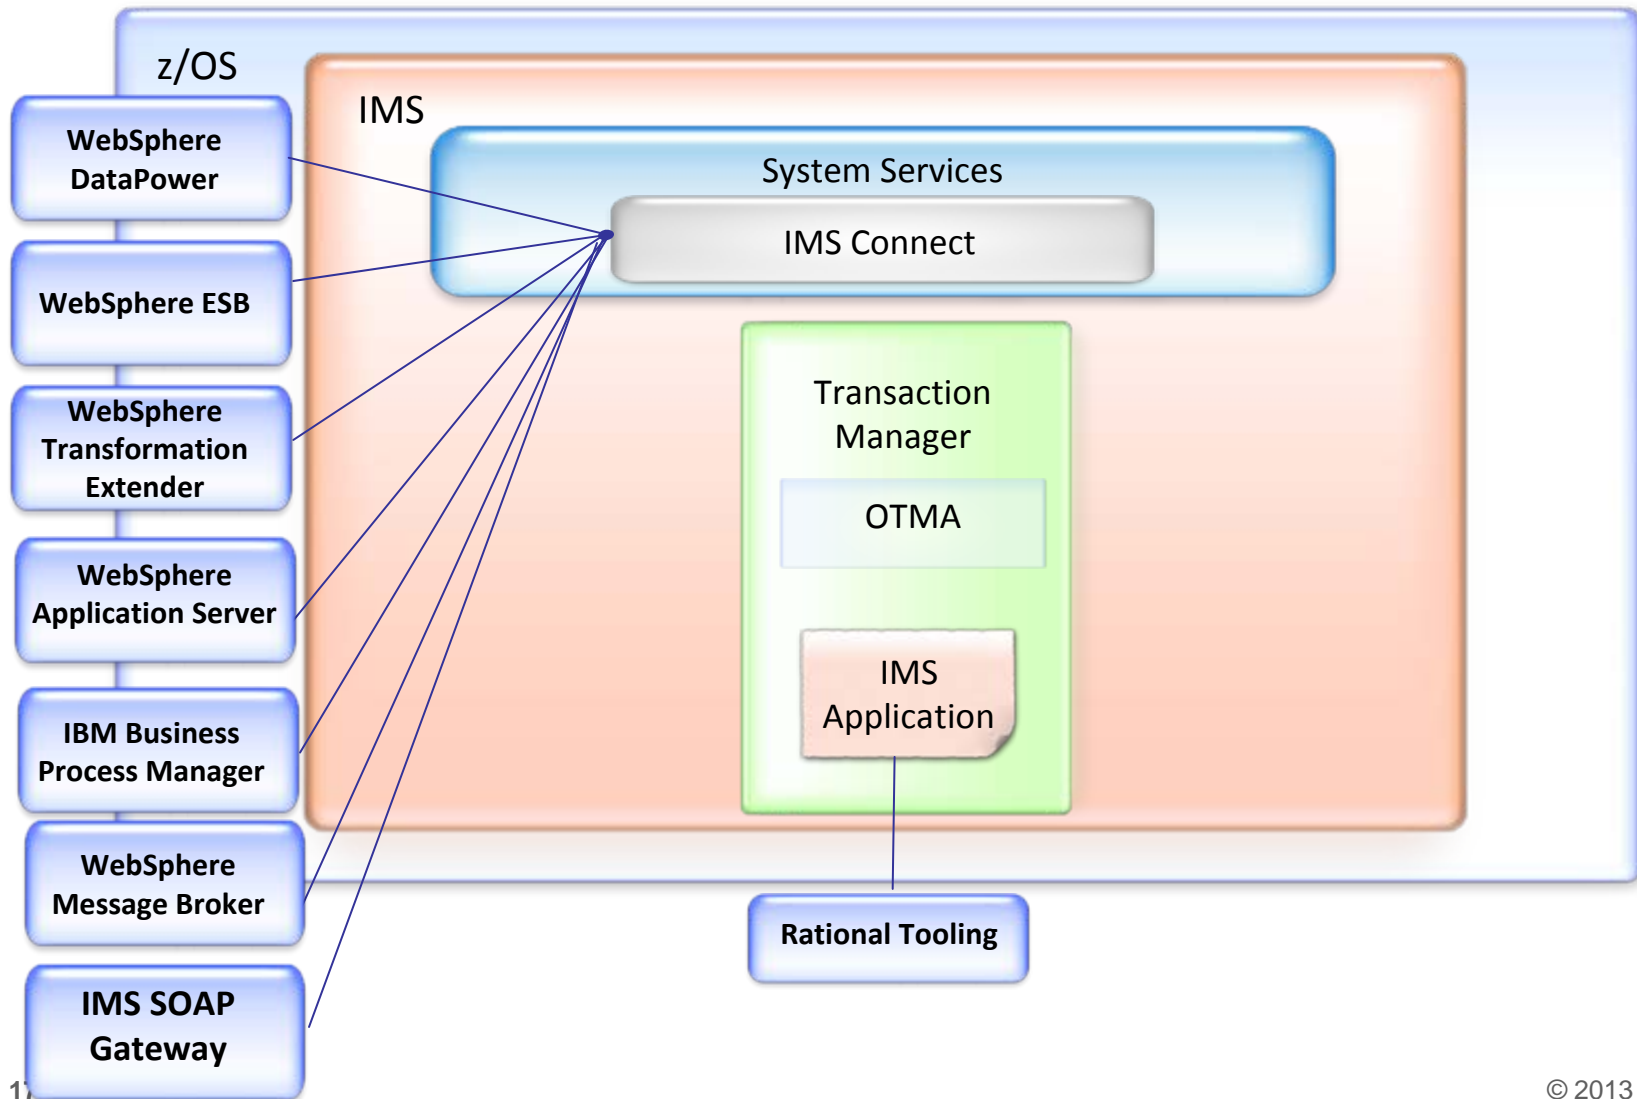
z/OS

IMS

System Services

IMS Connect

Transaction Manager

OTMA

IMS Application

WebSphere DataPower

WebSphere ESB

WebSphere Transformation Extender

WebSphere Application Server

IBM Business Process Manager

WebSphere Message Broker

IMS SOAP Gateway

Rational Tooling

1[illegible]

© 2013